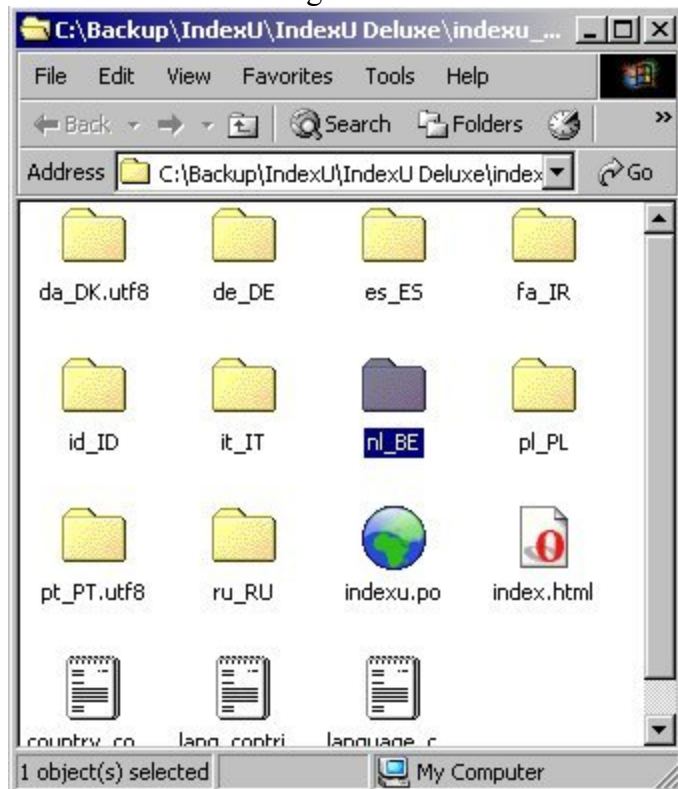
C:\Backup\IndexU\IndexU Deluxe\indexu_...

File Edit View Favorites Tools Help

Back Search Folders

Address C:\Backup\IndexU\IndexU Deluxe\index Go

da_DK.utf8 de_DE es_ES fa_IR

id_ID it_IT nl_BE pl_PL

pt_PT.utf8 ru_RU indexu.po index.html

country_co lang_contri language_c

1 object(s) selected My Computer